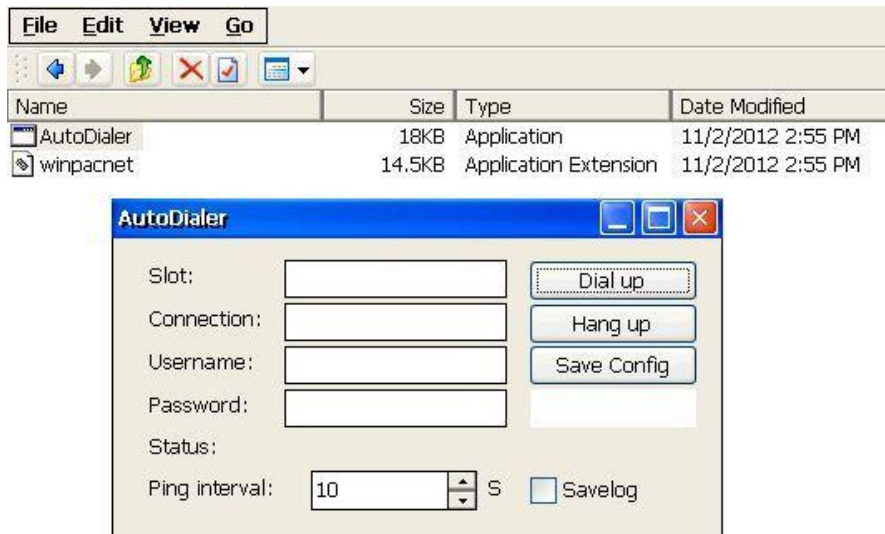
File Edit View Go

| Name | Size | Type | Date Modified |
|---|---|---|---|
| AutoDialer | 18KB | Application | 11/2/2012 2:55 PM |
| winpacnet | 14.5KB | Application Extension | 11/2/2012 2:55 PM |

AutoDialer

Slot:
Connection:
Username:
Password:
Status:
Ping interval: 10 S

Dial up
Hang up
Save Config
Savelog